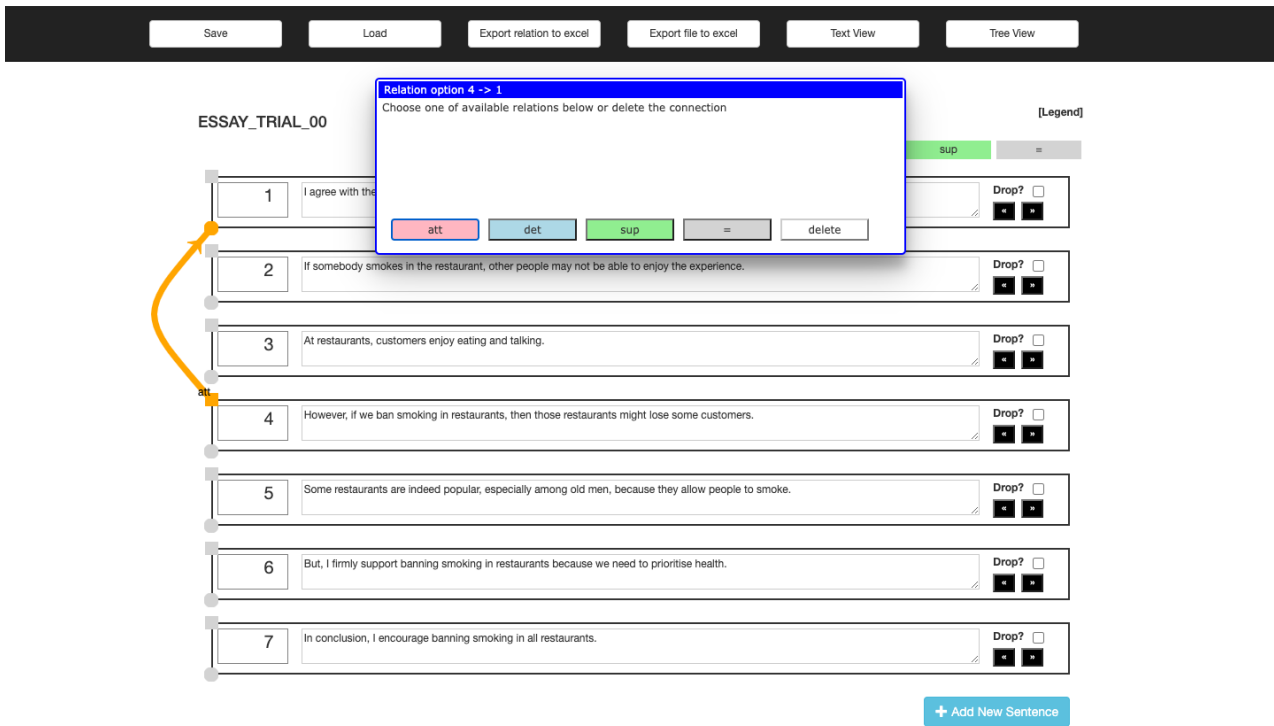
Save Load Export relation to excel Export file to excel Text View Tree View

Relation option 4 -> 1
Choose one of available relations below or delete the connection

att det sup = delete

ESSAY_TRIAL_00

[Legend]

sup =

1
I agree with the

Drop? « »

2
If somebody smokes in the restaurant, other people may not be able to enjoy the experience.

Drop? « »

3
At restaurants, customers enjoy eating and talking.

Drop? « »

att

4
However, if we ban smoking in restaurants, then those restaurants might lose some customers.

Drop? « »

5
Some restaurants are indeed popular, especially among old men, because they allow people to smoke.

Drop? « »

6
But, I firmly support banning smoking in restaurants because we need to prioritise health.

Drop? « »

7
In conclusion, I encourage banning smoking in all restaurants.

Drop? « »

+ Add New Sentence